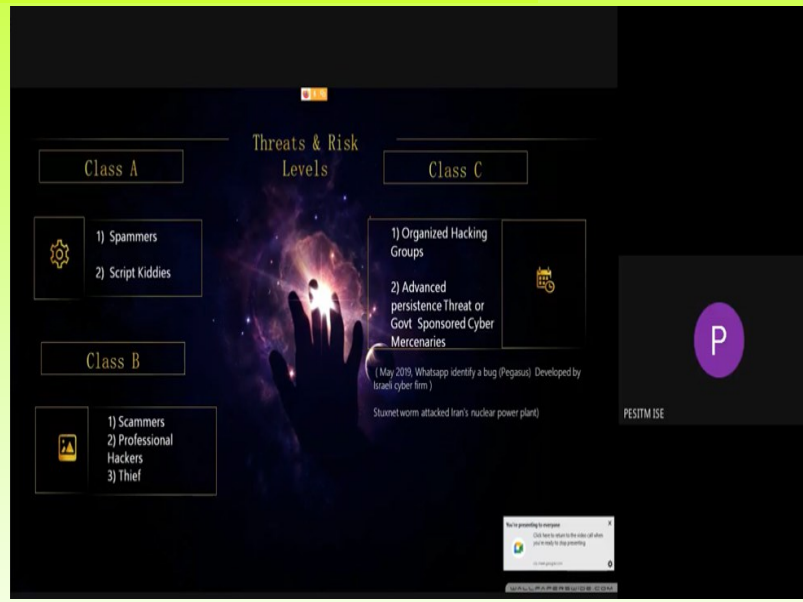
Threats & Risk Levels

Class A

1) Spammers

2) Script Kiddies

Class B

1) Scammers
2) Professional Hackers
3) Thief

Class C

1) Organized Hacking Groups

2) Advanced persistence Threat or Govt Sponsored Cyber Mercenaries

( May 2019, Whatsapp identify a bug (Pegasus) Developed by Israeli cyber firm )

Stuxnet worm attacked Iran's nuclear power plant)

You're presenting to everyone
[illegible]

WALLPAPERSWIDE.COM

P

PESITM ISE